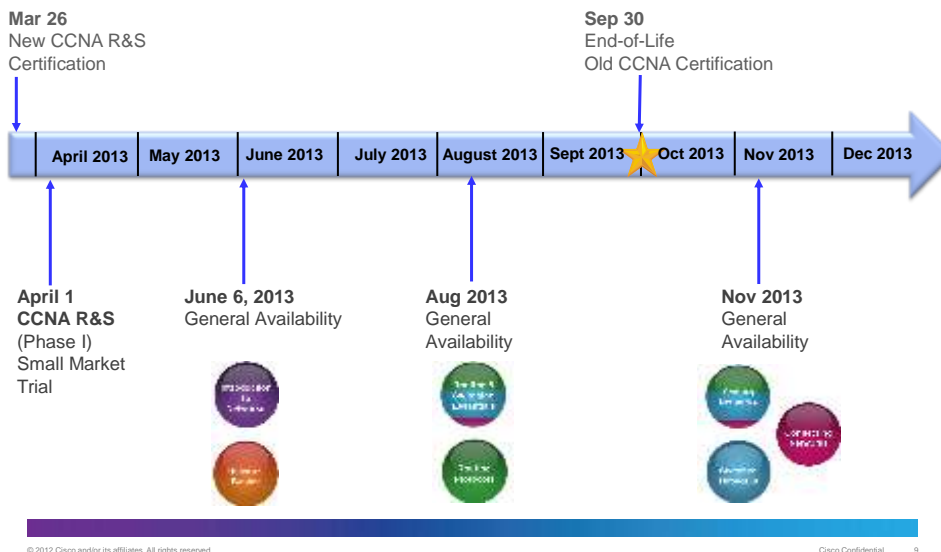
Mar 26
New CCNA R&S Certification

Sep 30
End-of-Life
Old CCNA Certification

April 2013 | May 2013 | June 2013 | July 2013 | August 2013 | Sept 2013 | Oct 2013 | Nov 2013 | Dec 2013

April 1
CCNA R&S
(Phase I)
Small Market Trial

June 6, 2013
General Availability

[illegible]

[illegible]

Aug 2013
General Availability

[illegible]

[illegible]

Nov 2013
General Availability

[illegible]

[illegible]

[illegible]

© 2012 Cisco and/or its affiliates. All rights reserved.

Cisco Confidential 9